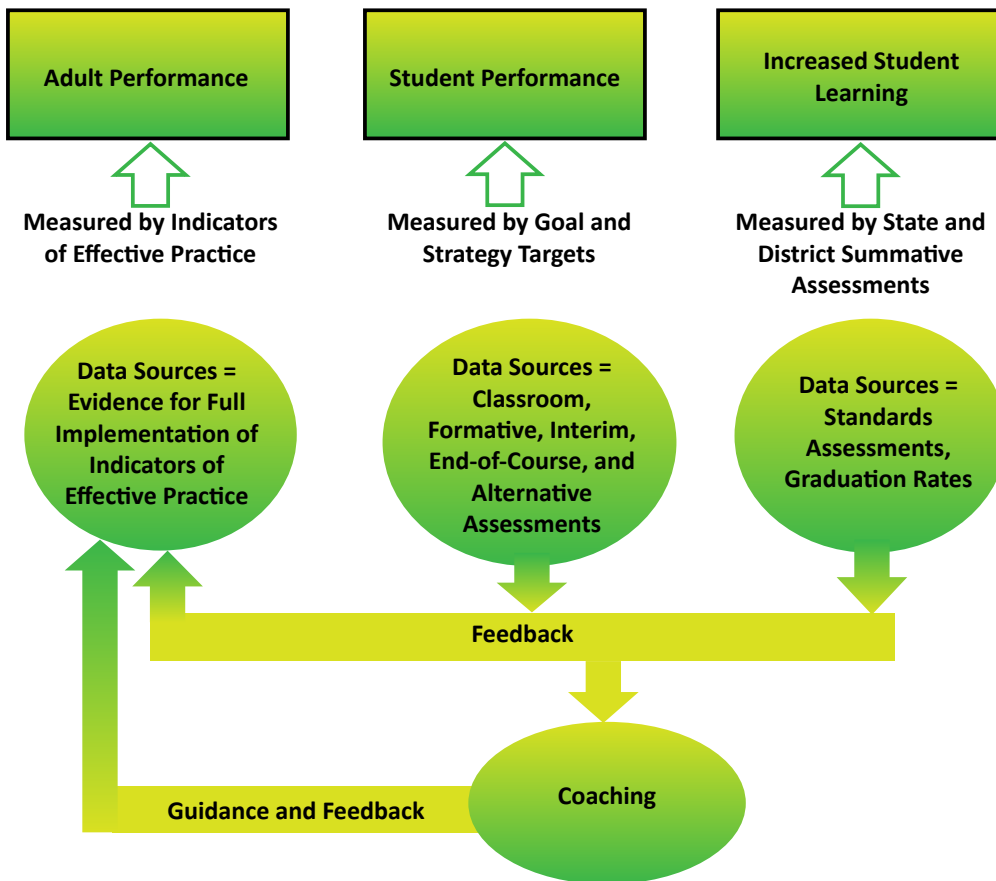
Adult Performance

Student Performance

Increased Student Learning

Measured by Indicators of Effective Practice

Measured by Goal and Strategy Targets

Measured by State and District Summative Assessments

Data Sources = Evidence for Full Implementation of Indicators of Effective Practice

Data Sources = Classroom, Formative, Interim, End-of-Course, and Alternative Assessments

Data Sources = Standards Assessments, Graduation Rates

Feedback

Coaching

Guidance and Feedback